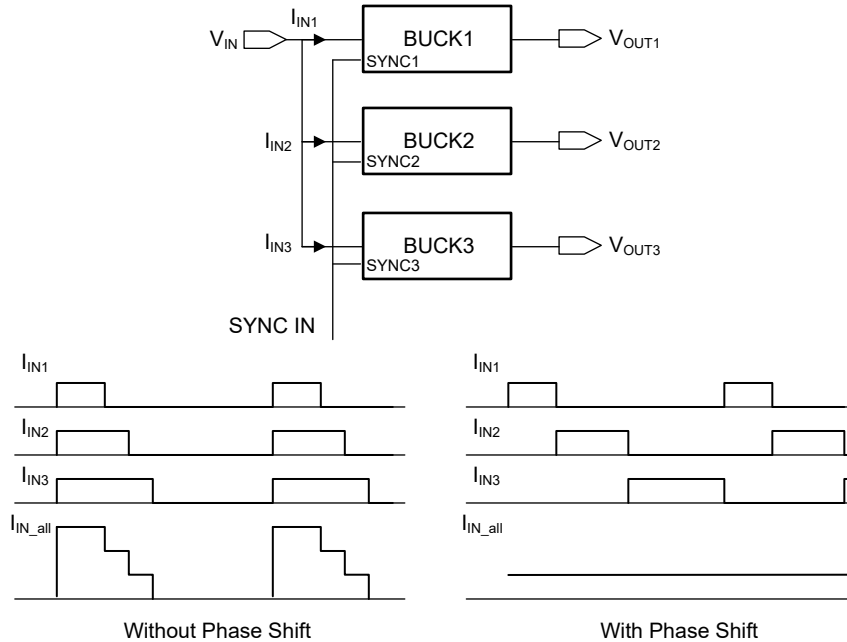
$V_{IN}$

$I_{IN1}$

BUCK1

SYNC1

$V_{OUT1}$

$I_{IN2}$

BUCK2

SYNC2

$V_{OUT2}$

$I_{IN3}$

BUCK3

SYNC3

$V_{OUT3}$

SYNC IN

$I_{IN1}$

$I_{IN2}$

$I_{IN3}$

$I_{IN\_all}$

Without Phase Shift

$I_{IN1}$

$I_{IN2}$

$I_{IN3}$

$I_{IN\_all}$

With Phase Shift